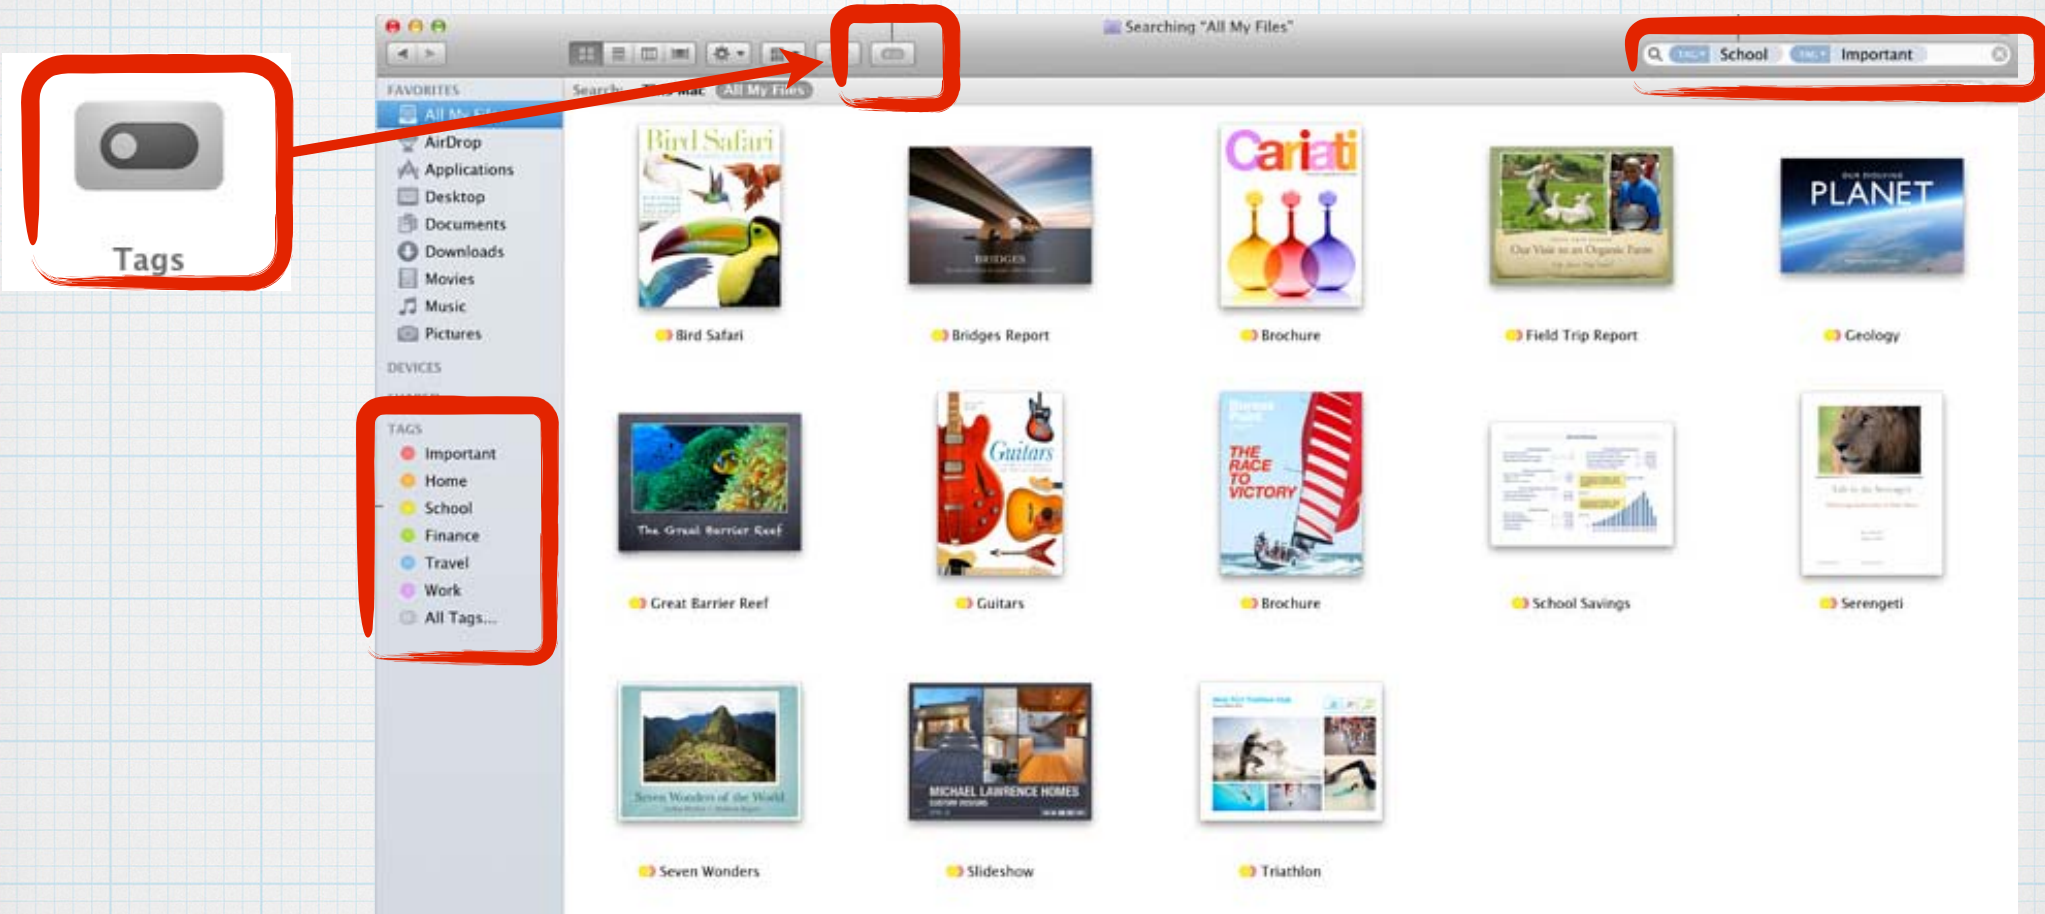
Tags

Searching "All My Files"

TAG School TAG Important

FAVORITES
All My Files
AirDrop
Applications
Desktop
Documents
Downloads
Movies
Music
Pictures

DEVICES

TAGS
Important
Home
School
Finance
Travel
Work
All Tags...

Search: This Mac All My Files

Bird Safari
Bird Safari

BRIDGES
Bridges Report

Cariati
Brochure

Our Visit to an Organic Farm
Field Trip Report

PLANET
Geology

The Great Barrier Reef
Great Barrier Reef

Guitars
Guitars

THE RACE TO VICTORY
Brochure

School Savings

Serengeti

Seven Wonders of the World
Seven Wonders

MICHAEL LAWRENCE HOMES
Slideshow

Triathlon